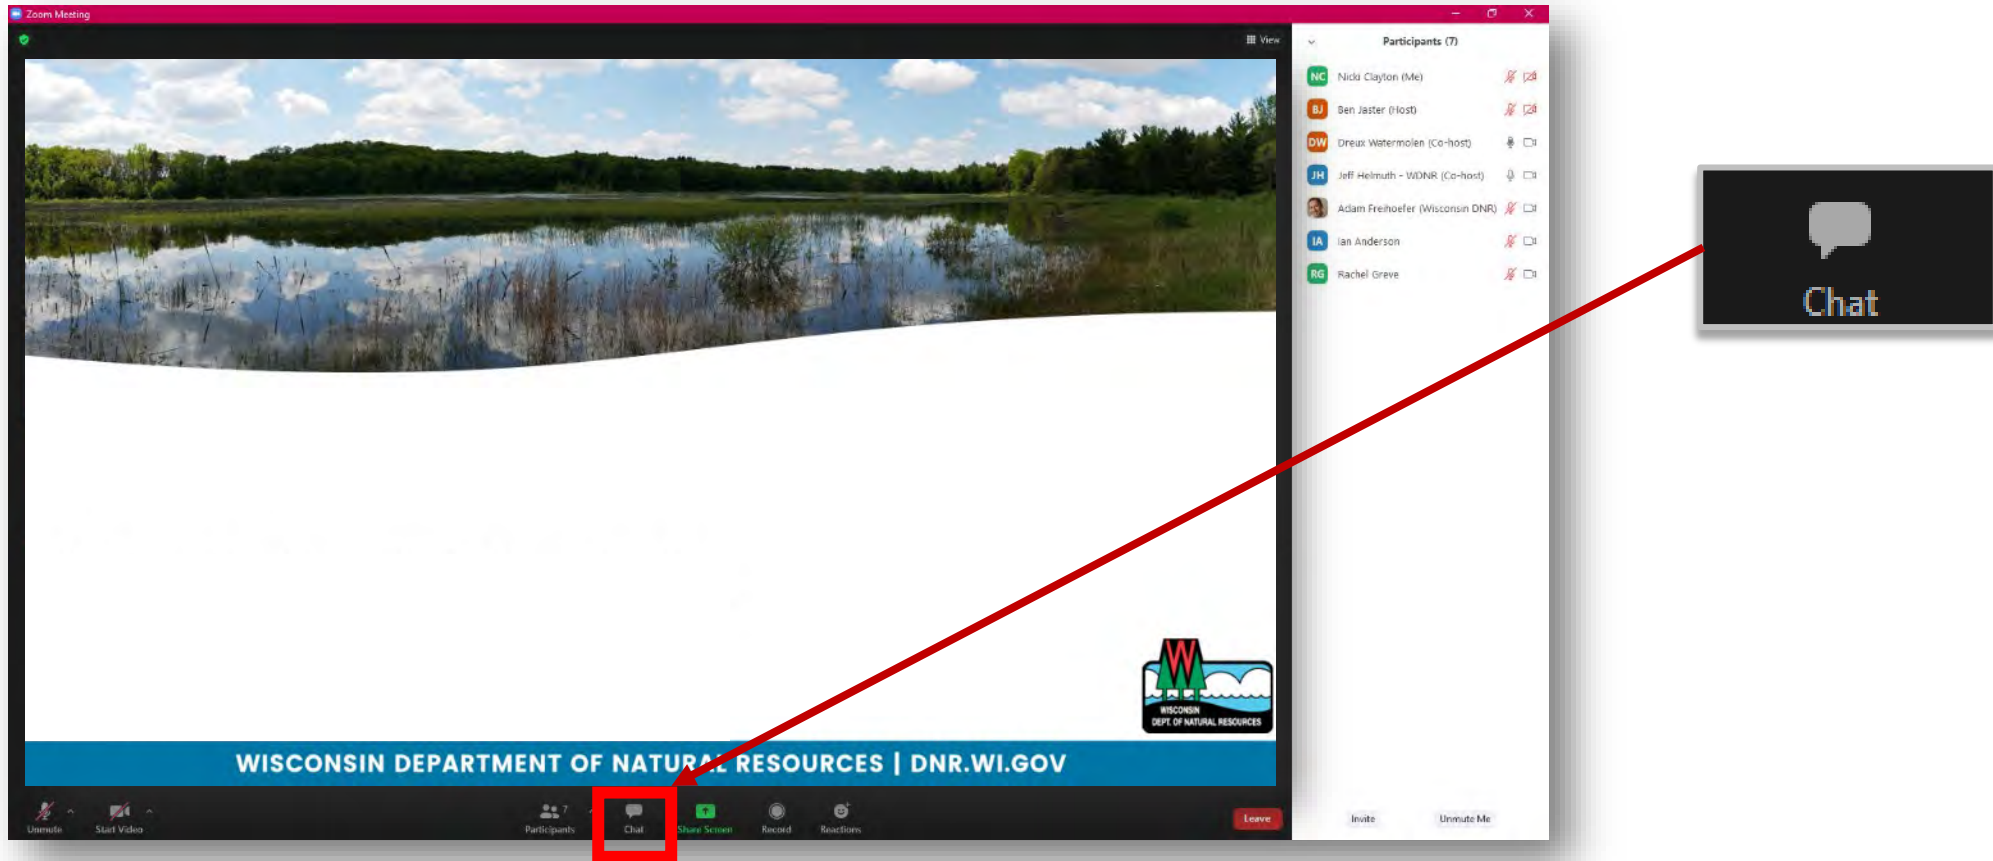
Zoom Meeting

View

Participants (7)

NC Nicki Clayton (Me)
BJ Ben Jaster (Host)
DW Dreux Watermolen (Co-host)
JH Jeff Helmuth - WDNR (Co-host)
Adam Freihoefer (Wisconsin DNR)
IA Ian Anderson
RG Rachel Greve

WISCONSIN DEPT. OF NATURAL RESOURCES

WISCONSIN DEPARTMENT OF NATURAL RESOURCES | DNR.WI.GOV

Unmute
Start Video
Participants 7
Chat
Share Screen
Record
Reactions
Leave

Invite
Unmute Me

Chat